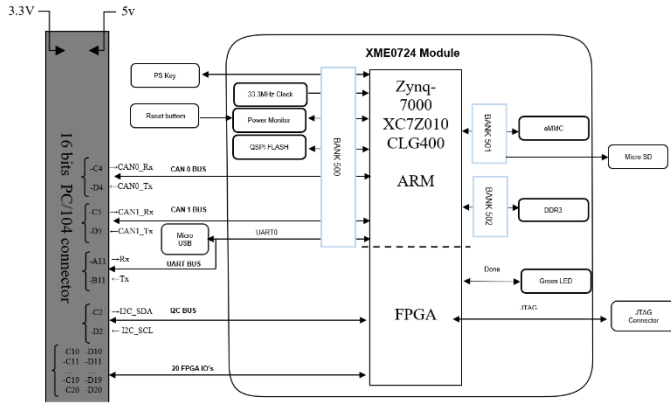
3.3V
5v
16 bits PC/104 connector
XME0724 Module
PS Key
Reset buttom
33.3MHz Clock
Power Monitor
QSPI FLASH
BANK 500
Zynq-7000 XC7Z010 CLG400
ARM
BANK 501
eMMC
Micro SD
BANK 502
DDR3
-C4 →CAN0_Rx
-D4 ←CAN0_Tx
CAN 0 BUS
-C5 →CAN1_Rx
-D5 ←CAN1_Tx
CAN 1 BUS
Micro USB
UART0
-A11 →Rx
-B11 ←Tx
UART BUS
Done
Green LED
-C2 →I2C_SDA
D2 ←I2C_SCL
I2C BUS
FPGA
JTAG
JTAG Connector
-C10 -D10
-C11 -D11
-C19 -D19
C20 -D20
20 FPGA IO's